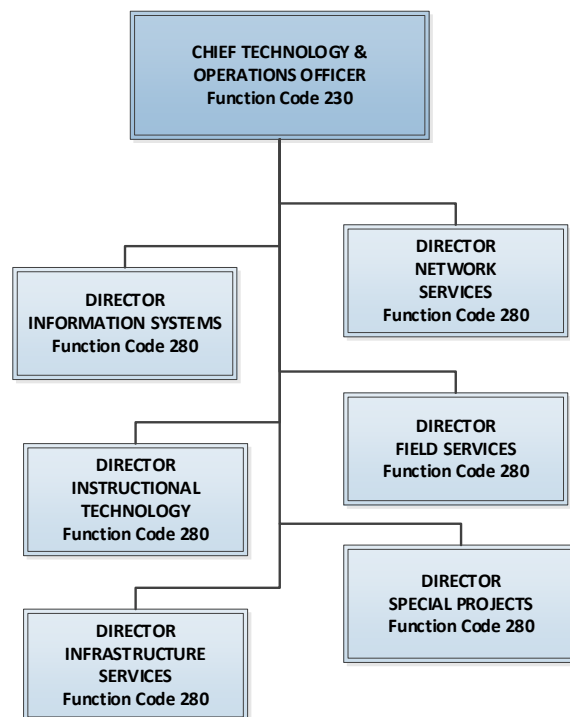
CHIEF TECHNOLOGY & OPERATIONS OFFICER
Function Code 230

DIRECTOR
NETWORK
SERVICES
Function Code 280

DIRECTOR
INFORMATION SYSTEMS
Function Code 280

DIRECTOR
FIELD SERVICES
Function Code 280

DIRECTOR
INSTRUCTIONAL
TECHNOLOGY
Function Code 280

DIRECTOR
SPECIAL PROJECTS
Function Code 280

DIRECTOR
INFRASTRUCTURE
SERVICES
Function Code 280